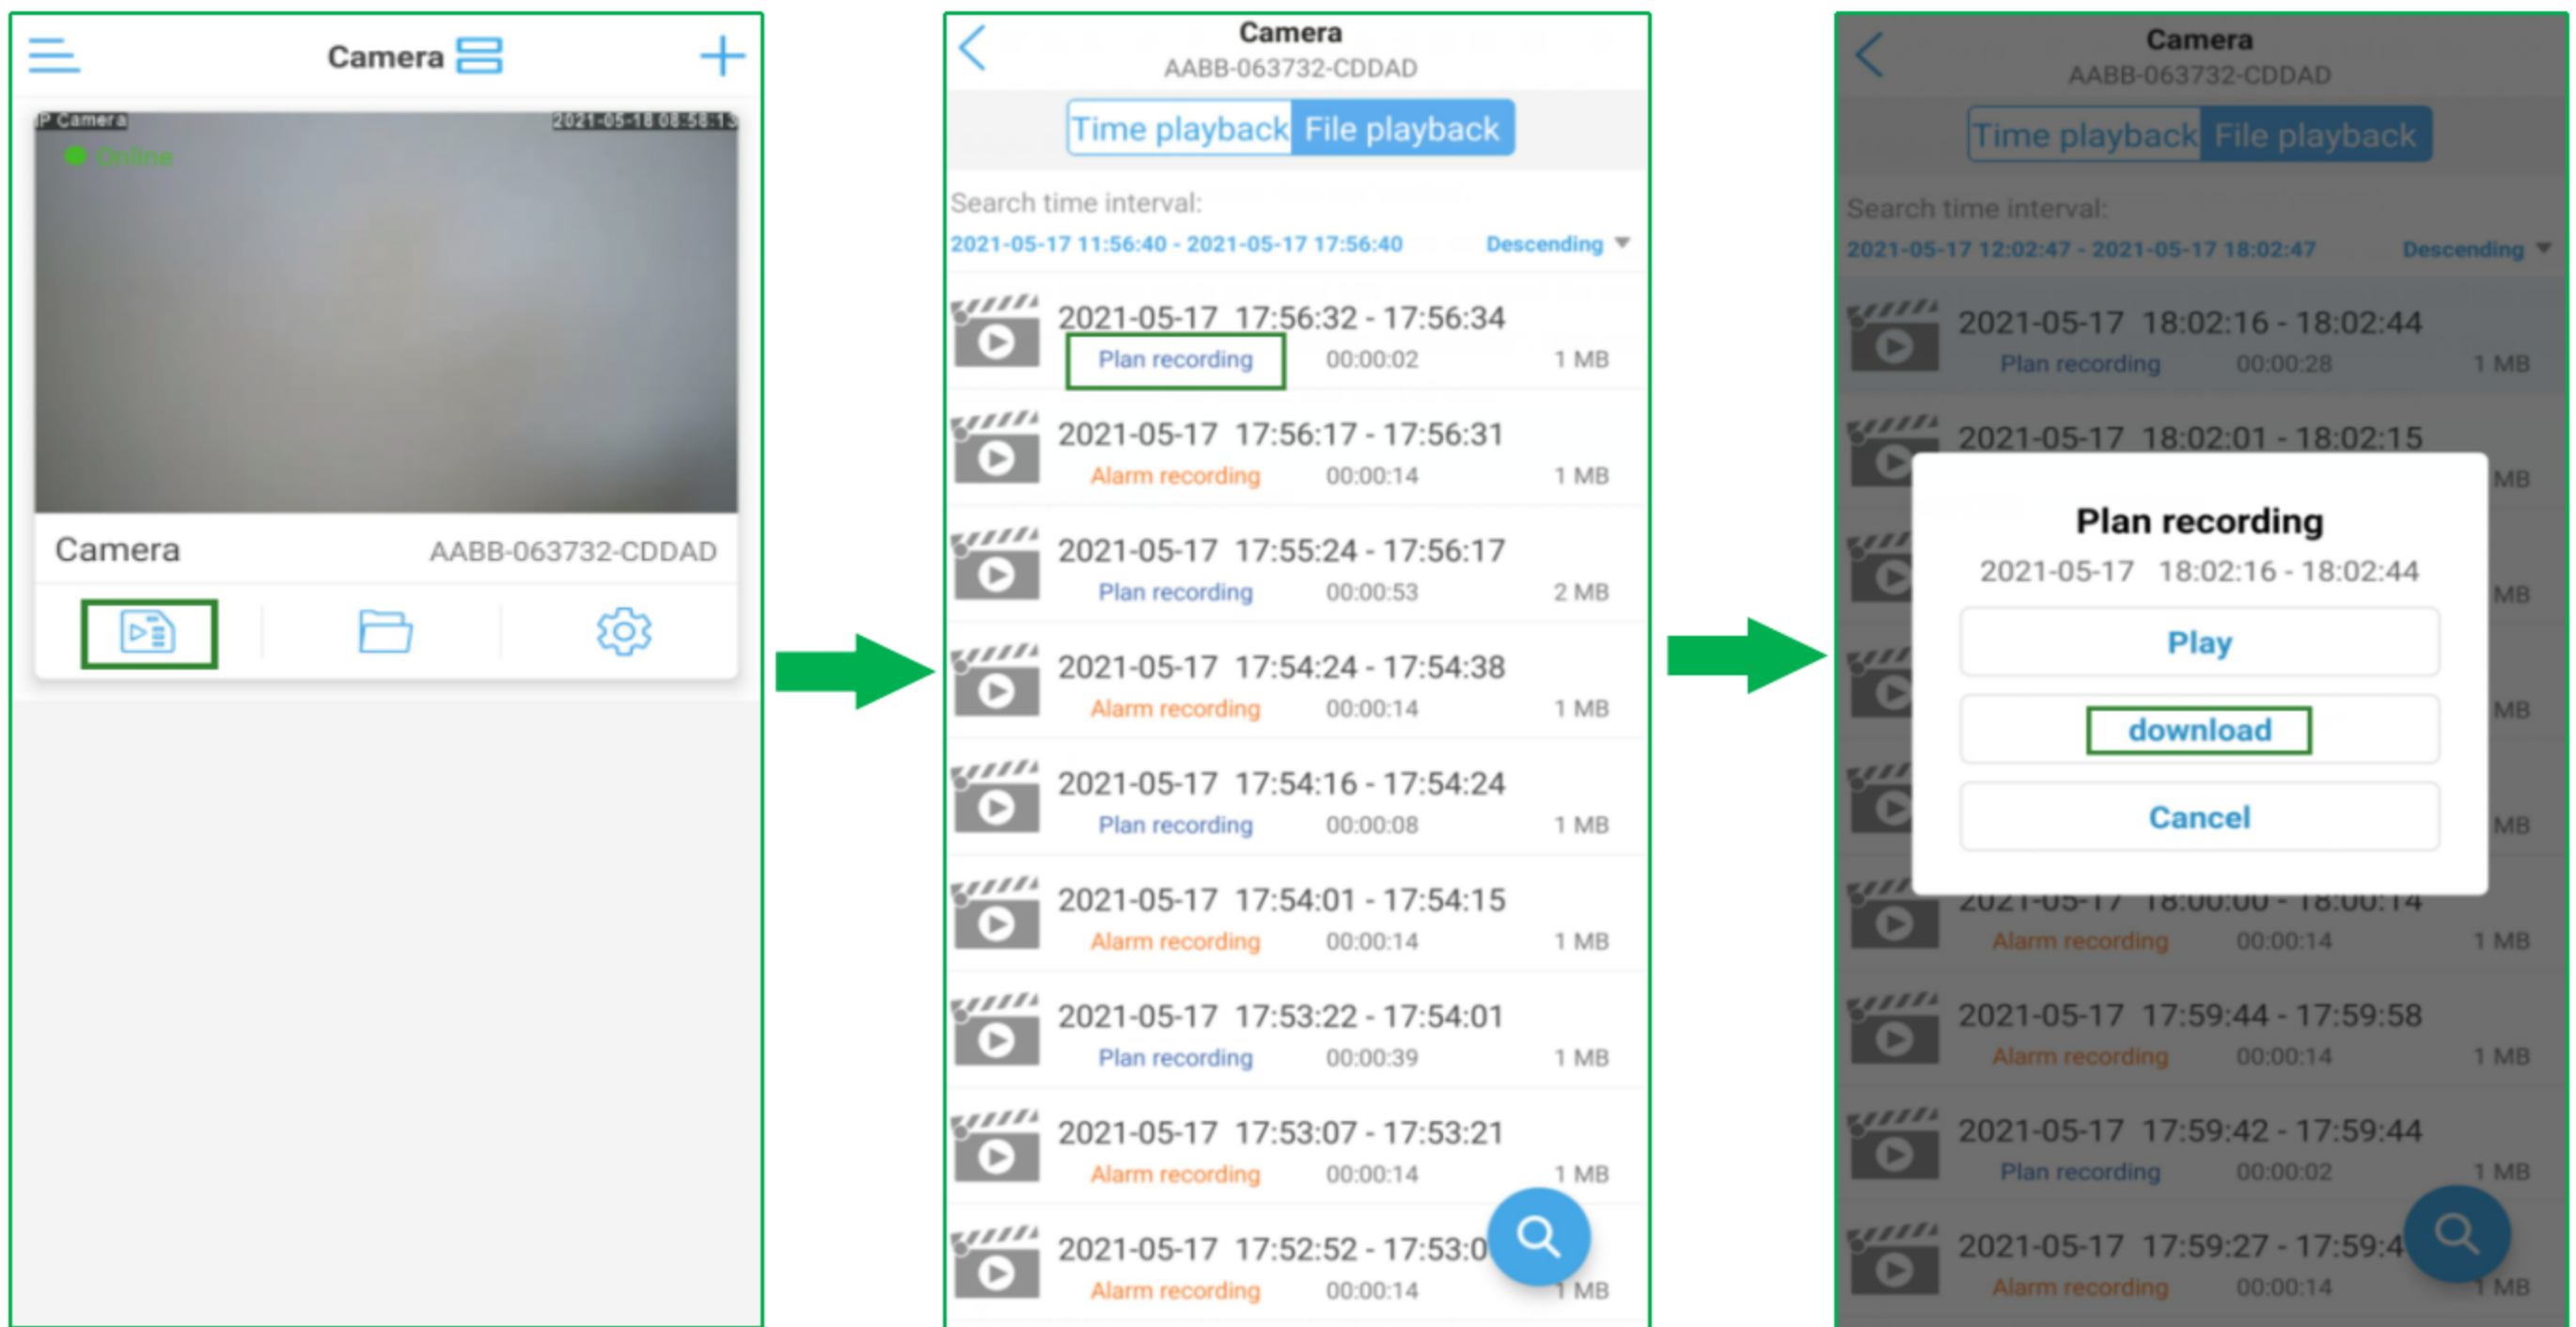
Camera

P Camera 2021-05-18 08:58:13
Online

Camera AABB-063732-CDDAD

Camera
AABB-063732-CDDAD

Time playback File playback

Search time interval:
2021-05-17 11:56:40 - 2021-05-17 17:56:40 Descending

2021-05-17 17:56:32 - 17:56:34
Plan recording 00:00:02 1 MB

2021-05-17 17:56:17 - 17:56:31
Alarm recording 00:00:14 1 MB

2021-05-17 17:55:24 - 17:56:17
Plan recording 00:00:53 2 MB

2021-05-17 17:54:24 - 17:54:38
Alarm recording 00:00:14 1 MB

2021-05-17 17:54:16 - 17:54:24
Plan recording 00:00:08 1 MB

2021-05-17 17:54:01 - 17:54:15
Alarm recording 00:00:14 1 MB

2021-05-17 17:53:22 - 17:54:01
Plan recording 00:00:39 1 MB

2021-05-17 17:53:07 - 17:53:21
Alarm recording 00:00:14 1 MB

2021-05-17 17:52:52 - 17:53:0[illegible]
Alarm recording 00:00:14 1 MB

Camera
AABB-063732-CDDAD

Time playback File playback

Search time interval:
2021-05-17 12:02:47 - 2021-05-17 18:02:47 Descending

2021-05-17 18:02:16 - 18:02:44
Plan recording 00:00:28 1 MB

2021-05-17 18:02:01 - 18:02:15
MB

MB

MB

MB

MB

Plan recording
2021-05-17 18:02:16 - 18:02:44
Play
download
Cancel

2021-05-17 18:00:00 - 18:00:14
Alarm recording 00:00:14 1 MB

2021-05-17 17:59:44 - 17:59:58
Alarm recording 00:00:14 1 MB

2021-05-17 17:59:42 - 17:59:44
Plan recording 00:00:02 1 MB

2021-05-17 17:59:27 - 17:59:4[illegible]
Alarm recording 00:00:14 1 MB